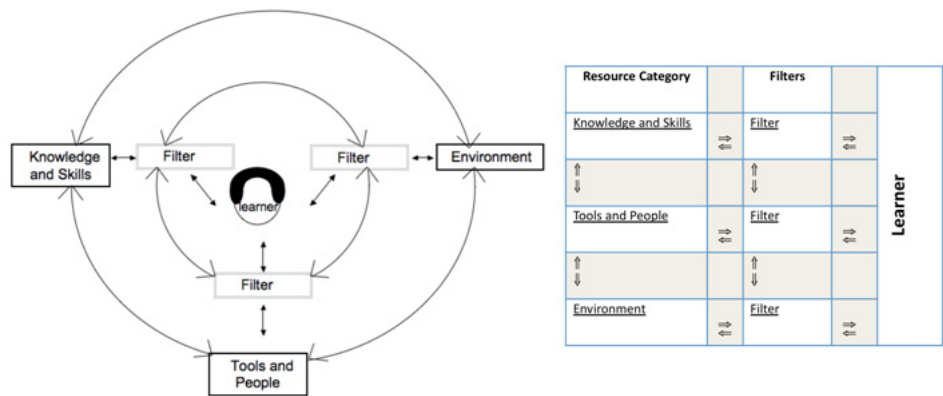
Knowledge and Skills

Filter

Filter

Environment

learner

Filter

Tools and People

| Resource Category | | Filters | | Learner |
|---|---|---|---|---|
| Knowledge and Skills | ⇒ ⇐ | Filter | ⇒ ⇐ | |
| ⇑ ⇓ | | ⇑ ⇓ | | |
| Tools and People | ⇒ ⇐ | Filter | ⇒ ⇐ | |
| ⇑ ⇓ | | ⇑ ⇓ | | |
| Environment | ⇒ ⇐ | Filter | ⇒ ⇐ | |